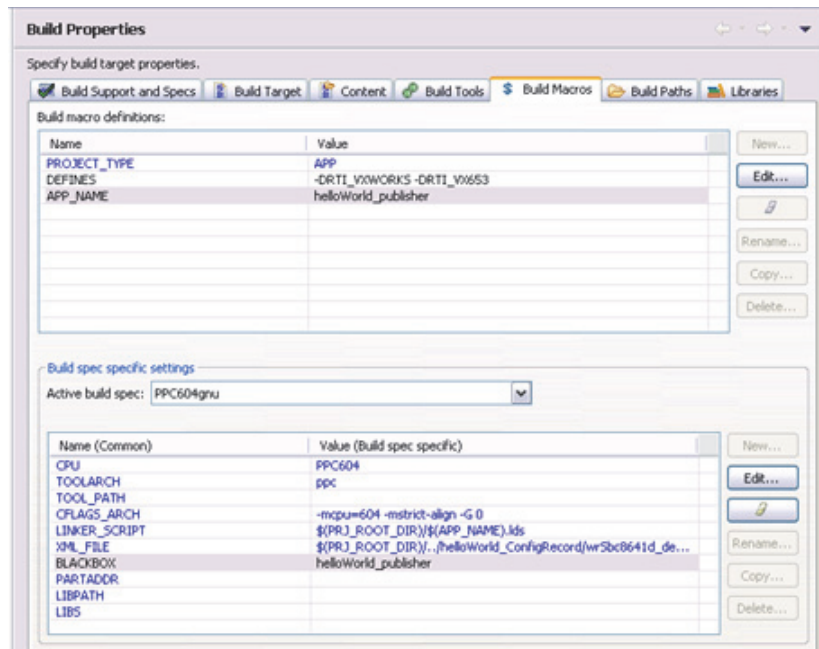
Build Properties

Specify build target properties.

Build Support and Specs | Build Target | Content | Build Tools | Build Macros | Build Paths | Libraries

Build macro definitions:

| Name | Value |
|---|---|
| PROJECT_TYPE | APP |
| DEFINES | -DRTI_VXWORKS -DRTI_VX653 |
| APP_NAME | helloWorld_publisher |

New...
Edit...
Rename...
Copy...
Delete...

Build spec specific settings

Active build spec: PPC604gnu

| Name (Common) | Value (Build spec specific) |
|---|---|
| CPU | PPC604 |
| TOOLARCH | ppc |
| TOOL_PATH | |
| CFLAGS_ARCH | -mcpu=604 -mstrict-align -G 0 |
| LINKER_SCRIPT | $(PRJ_ROOT_DIR)/$(APP_NAME).lds |
| XML_FILE | $(PRJ_ROOT_DIR)/../helloWorld_ConfigRecord/wrSbc8641d_de... |
| BLACKBOX | helloWorld_publisher |
| PARTADDR | |
| LIBPATH | |
| LIBS | |

New...
Edit...
Rename...
Copy...
Delete...